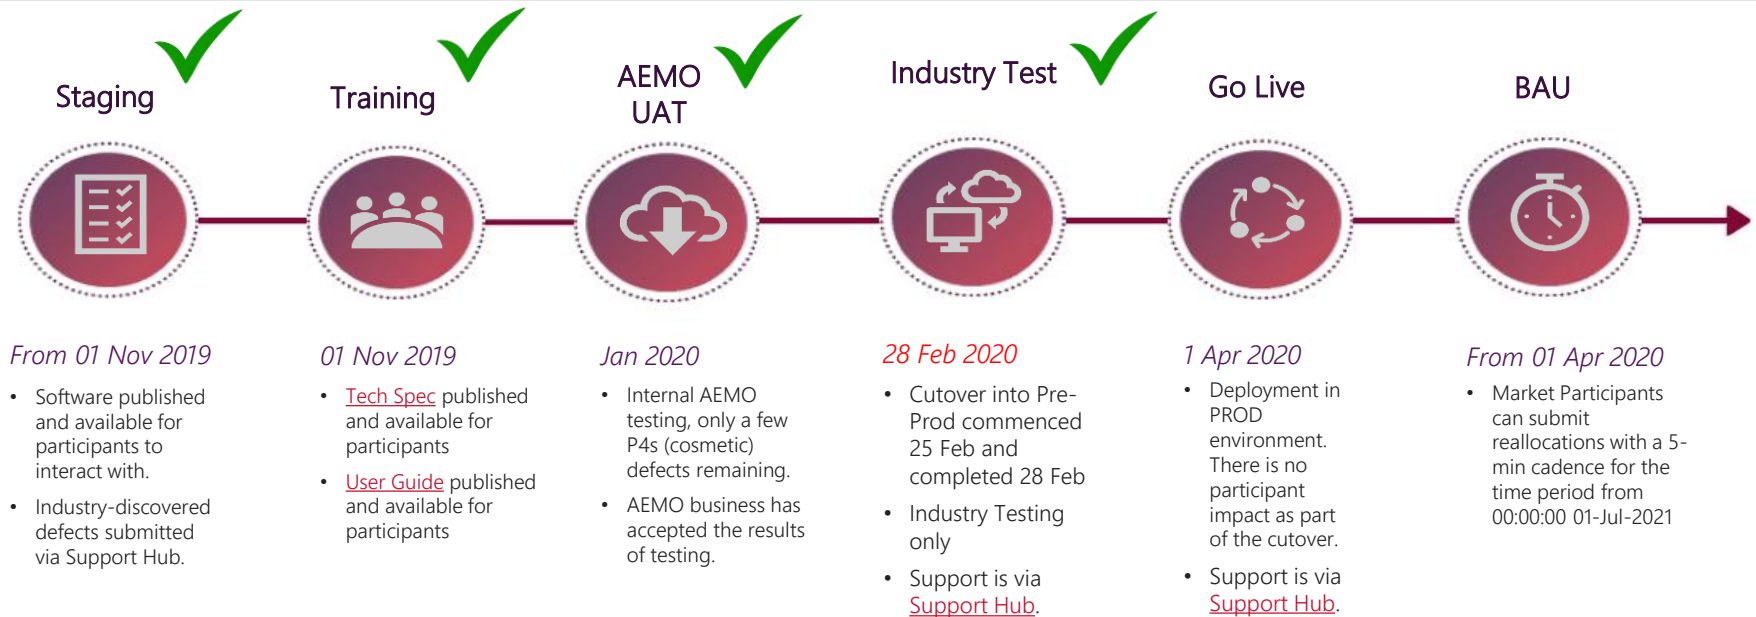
Staging

Training

AEMO UAT

Industry Test

Go Live

BAU

From 01 Nov 2019

- Software published and available for participants to interact with.
- Industry-discovered defects submitted via Support Hub.

01 Nov 2019

- Tech Spec published and available for participants
- User Guide published and available for participants

Jan 2020

- Internal AEMO testing, only a few P4s (cosmetic) defects remaining.
- AEMO business has accepted the results of testing.

28 Feb 2020

- Cutover into Pre-Prod commenced 25 Feb and completed 28 Feb
- Industry Testing only
- Support is via Support Hub.

1 Apr 2020

- Deployment in PROD environment. There is no participant impact as part of the cutover.
- Support is via Support Hub.

From 01 Apr 2020

- Market Participants can submit reallocations with a 5-min cadence for the time period from 00:00:00 01-Jul-2021